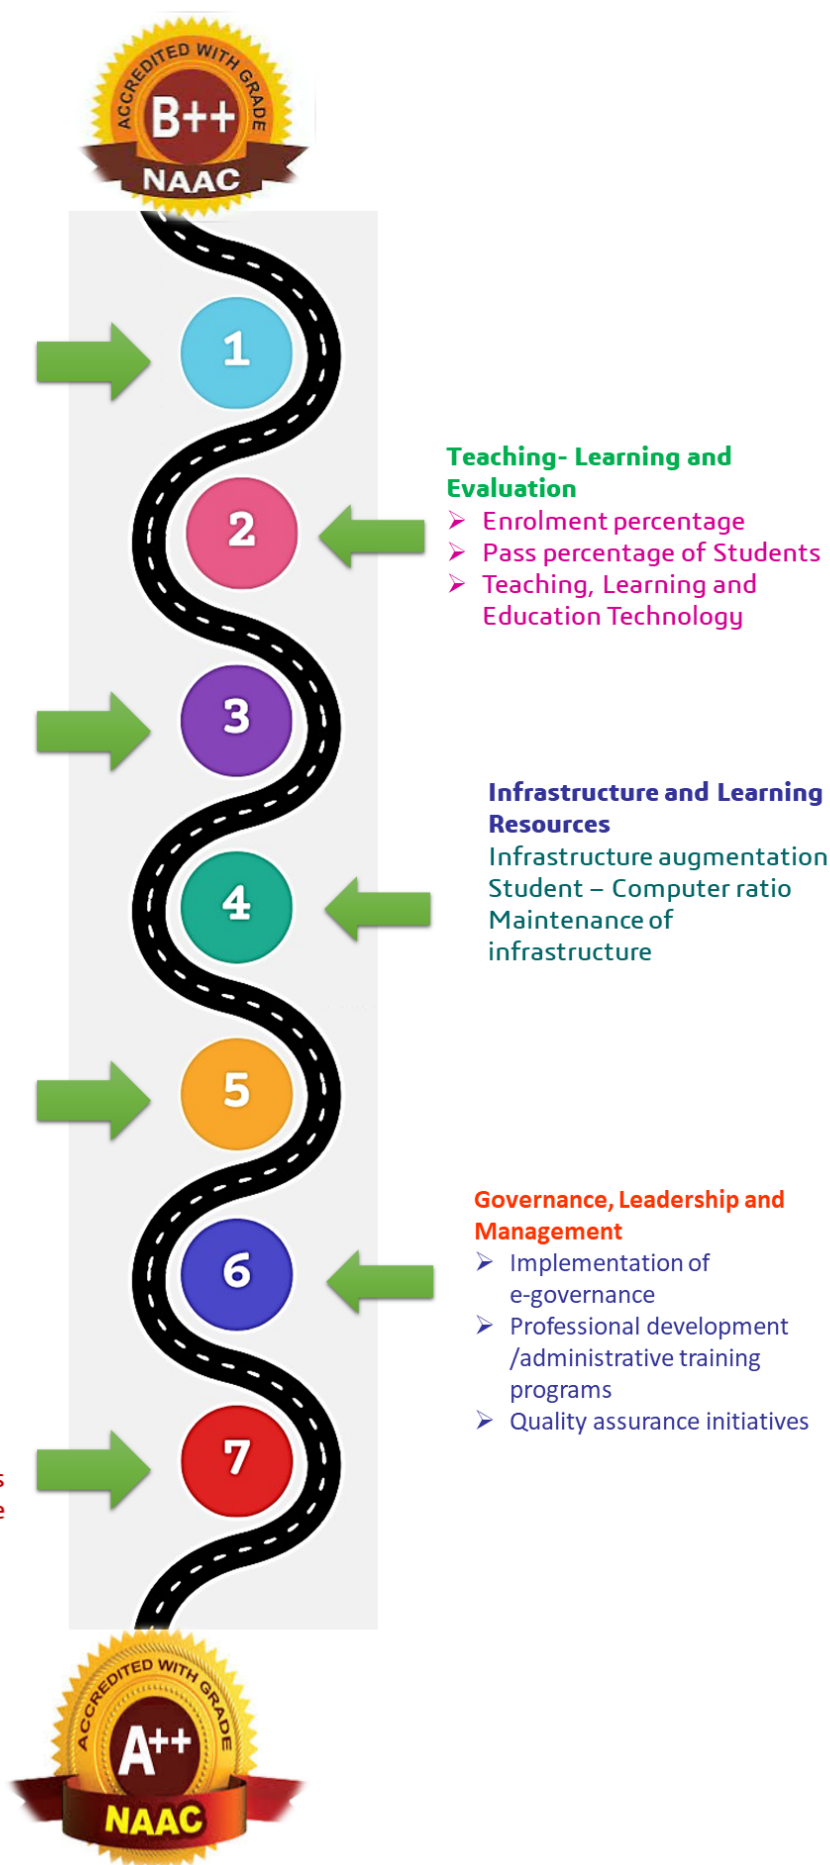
ACCREDITED WITH GRADE
B++
NAAC

1

Teaching- Learning and Evaluation
➢ Enrolment percentage
➢ Pass percentage of Students
➢ Teaching, Learning and Education Technology

2

3

Infrastructure and Learning Resources
Infrastructure augmentation
Student – Computer ratio
Maintenance of infrastructure

4

5

Governance, Leadership and Management
➢ Implementation of e-governance
➢ Professional development /administrative training programs
➢ Quality assurance initiatives

6

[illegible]
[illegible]

7

ACCREDITED WITH GRADE
A++
NAAC